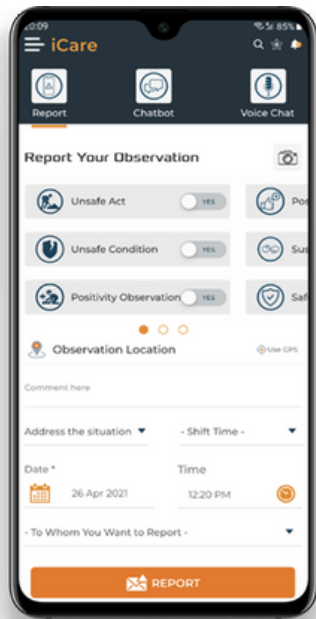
2:09
85%
iCare
Report
Chatbot
Voice Chat
Report Your Observation
Unsafe Act
YES
Pos
Unsafe Condition
YES
Sus
Positivity Observation
YES
Saf
Observation Location
Use GPS
Comment here
Address the situation
- Shift Time -
Date *
Time
26 Apr 2021
12:20 PM
- To Whom You Want to Report -
REPORT